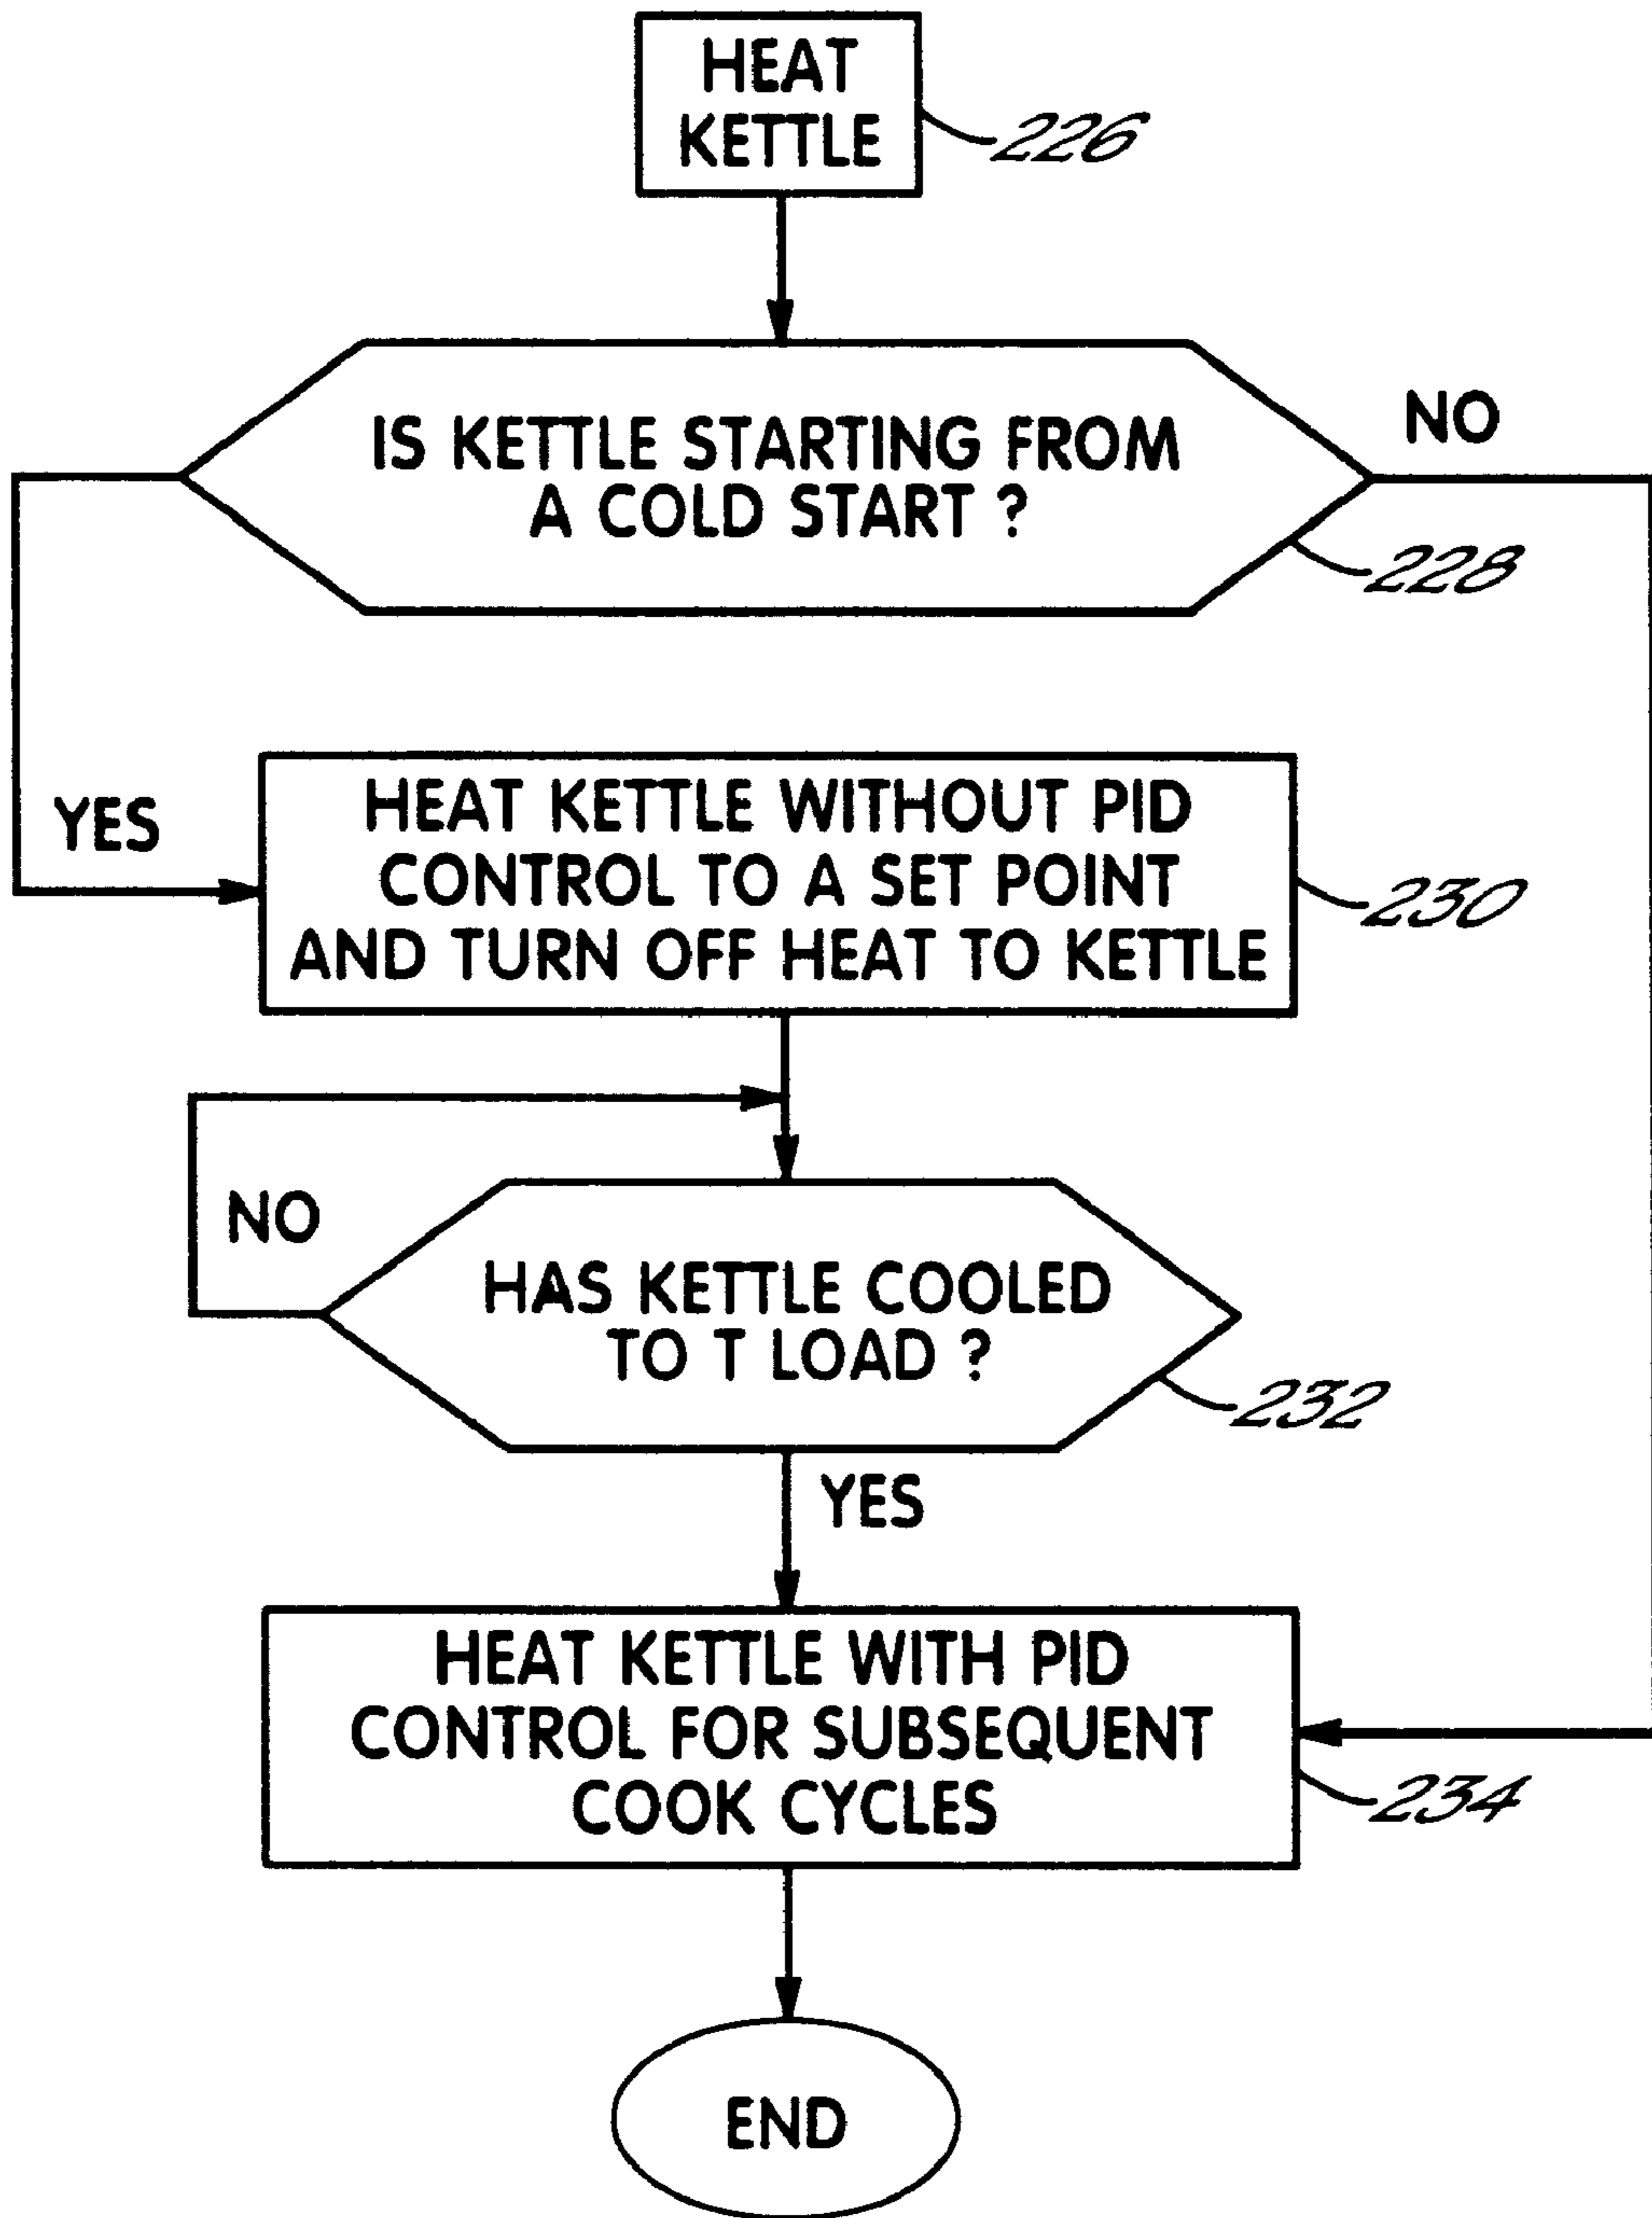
HEAT KETTLE

226

IS KETTLE STARTING FROM A COLD START ?

NO

228

YES

HEAT KETTLE WITHOUT PID CONTROL TO A SET POINT AND TURN OFF HEAT TO KETTLE

230

NO

HAS KETTLE COOLED TO T LOAD ?

232

YES

HEAT KETTLE WITH PID CONTROL FOR SUBSEQUENT COOK CYCLES

234

END